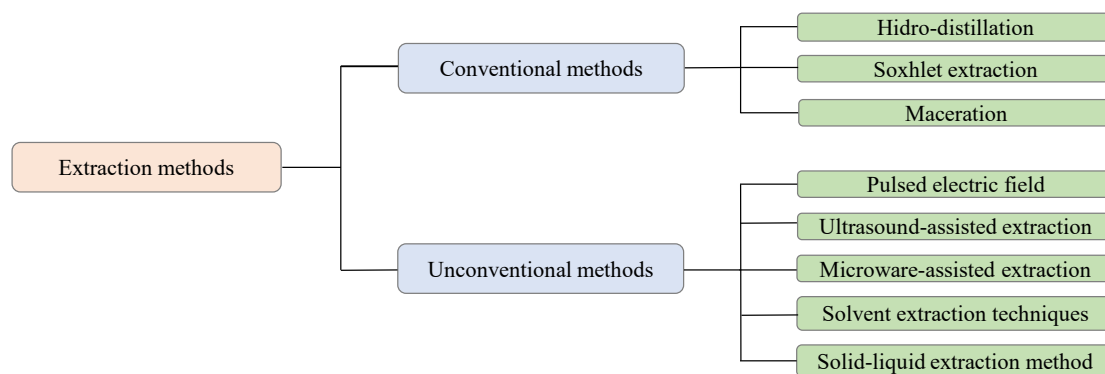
Extraction methods

Conventional methods

Hidro-distillation

Soxhlet extraction

Maceration

Unconventional methods

Pulsed electric field

Ultrasound-assisted extraction

Microware-assisted extraction

Solvent extraction techniques

Solid-liquid extraction method